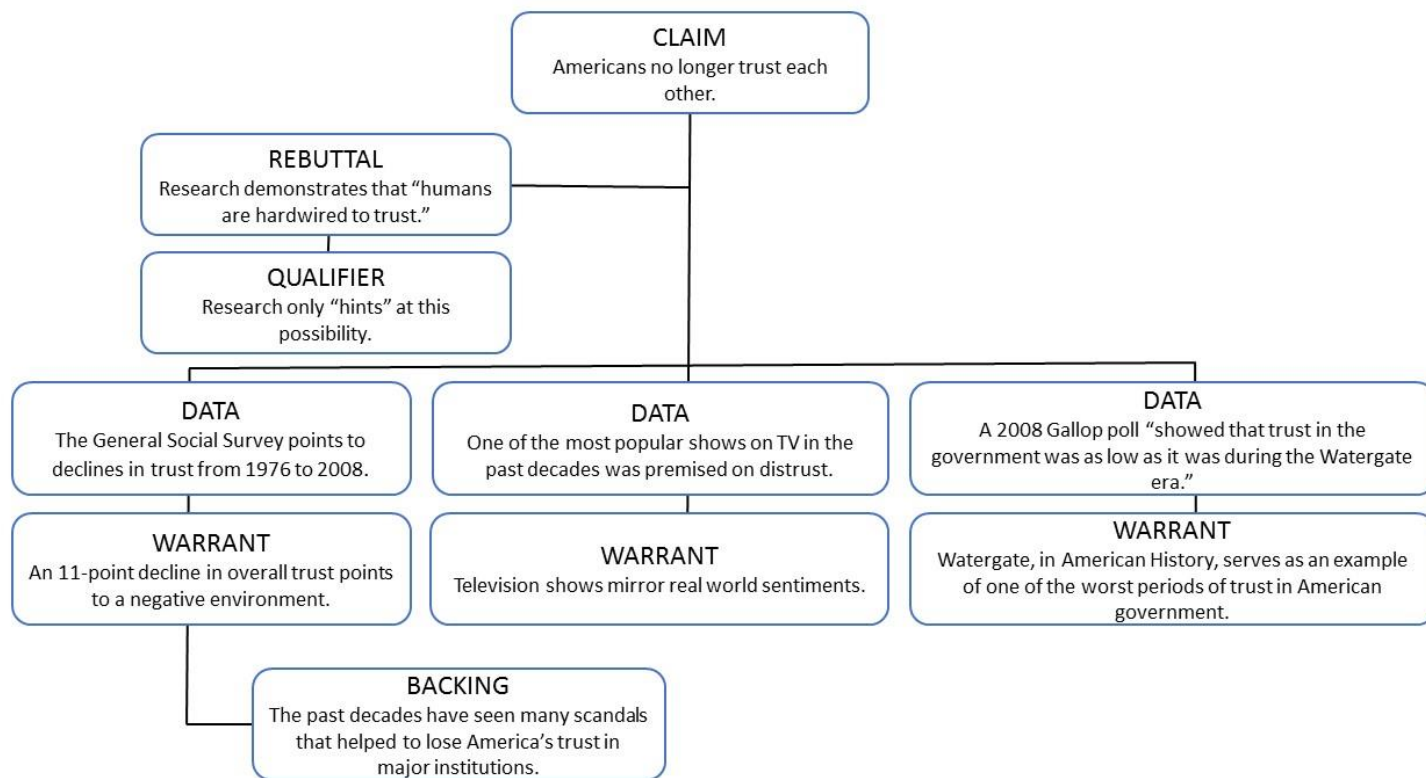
CLAIM
Americans no longer trust each other.

REBUTTAL
Research demonstrates that “humans are hardwired to trust.”

QUALIFIER
Research only “hints” at this possibility.

DATA
The General Social Survey points to declines in trust from 1976 to 2008.

WARRANT
An 11-point decline in overall trust points to a negative environment.

BACKING
The past decades have seen many scandals that helped to lose America’s trust in major institutions.

DATA
One of the most popular shows on TV in the past decades was premised on distrust.

WARRANT
Television shows mirror real world sentiments.

DATA
A 2008 Gallop poll “showed that trust in the government was as low as it was during the Watergate era.”

WARRANT
Watergate, in American History, serves as an example of one of the worst periods of trust in American government.